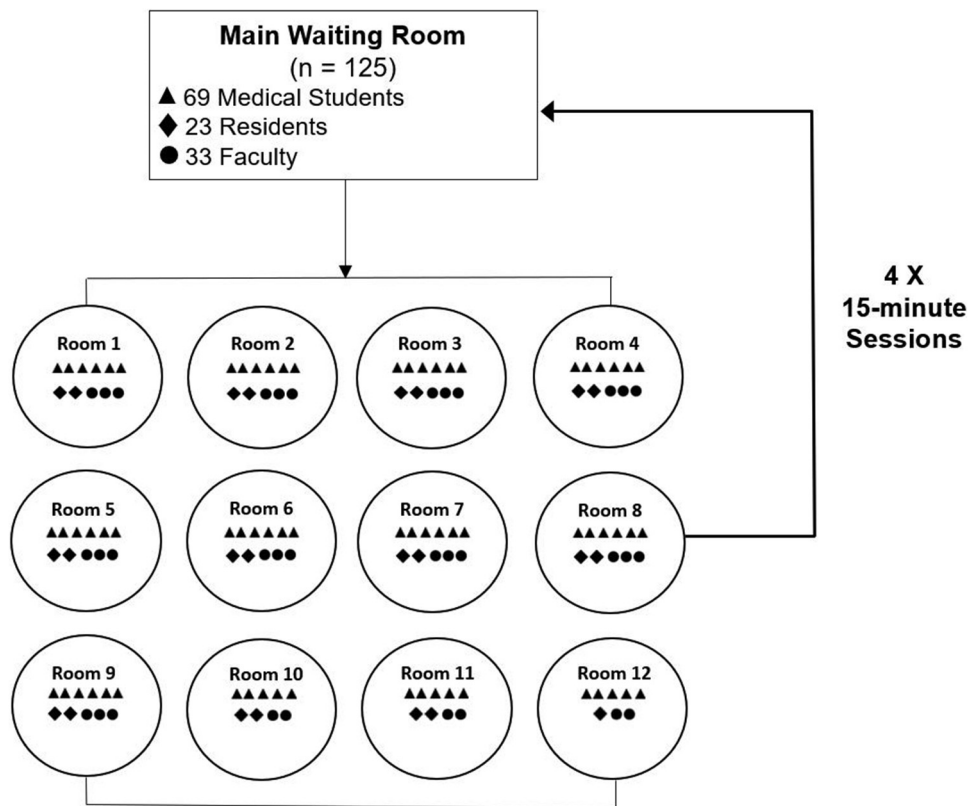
Main Waiting Room
(n = 125)
▲ 69 Medical Students
◆ 23 Residents
● 33 Faculty

4 X
15-minute
Sessions

Room 1
▲▲▲▲▲▲
◆◆●●●

Room 2
▲▲▲▲▲▲
◆◆●●●

Room 3
▲▲▲▲▲▲
◆◆●●●

Room 4
▲▲▲▲▲▲
◆◆●●●

Room 5
▲▲▲▲▲▲
◆◆●●●

Room 6
▲▲▲▲▲▲
◆◆●●●

Room 7
▲▲▲▲▲▲
◆◆●●●

Room 8
▲▲▲▲▲▲
◆◆●●●

Room 9
▲▲▲▲▲▲
◆◆●●●

Room 10
▲▲▲▲▲
◆◆●●

Room 11
▲▲▲▲▲
◆◆●●

Room 12
▲▲▲▲▲
◆●●